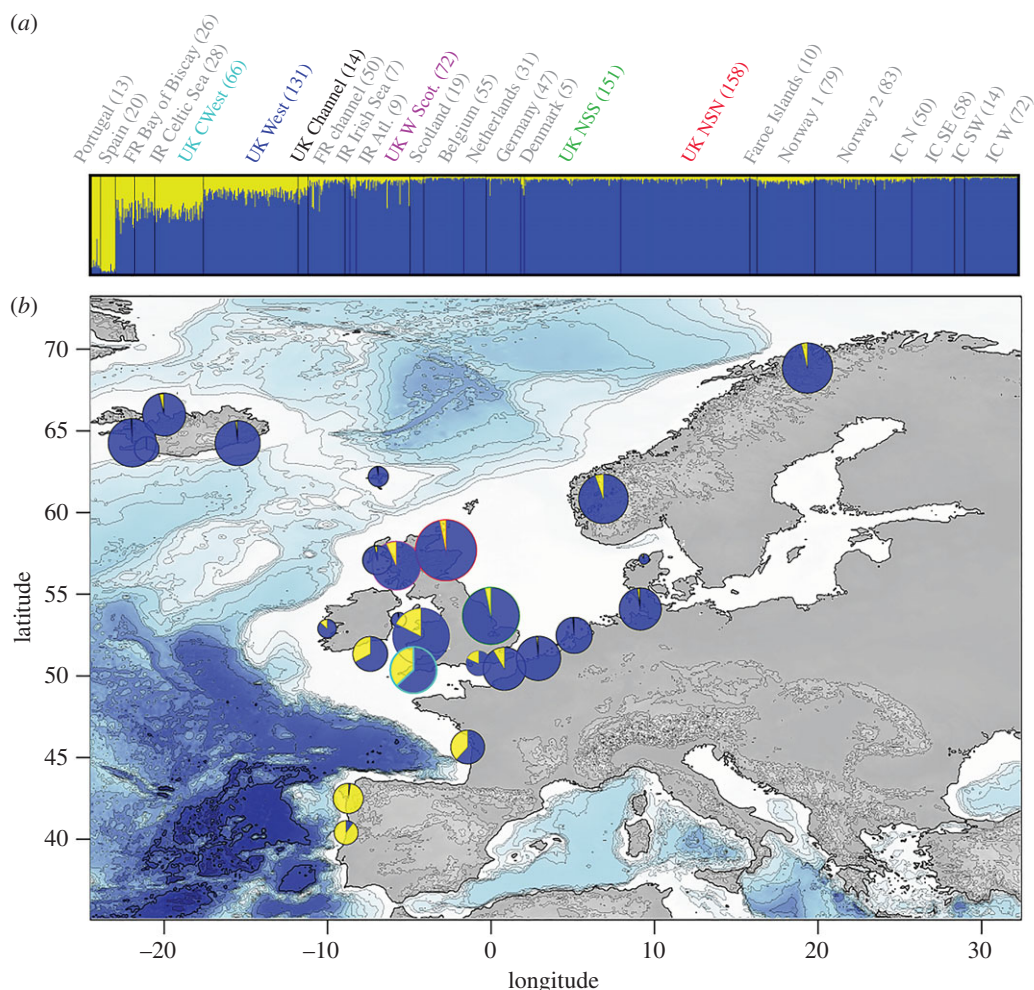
(a)

Portugal (13)
Spain (20)
FR Bay of Biscay (26)
IR Celtic Sea (28)
UK CWest (66)
UK West (131)
UK Channel (14)
FR channel (50)
IR Irish Sea (7)
IR Atl. (9)
UK W Scot. (72)
Scotland (19)
Belgium (55)
Netherlands (31)
Germany (47)
Denmark (5)
UK NSS (151)
UK NSN (158)
Faroe Islands (10)
Norway 1 (79)
Norway 2 (83)
IC N (50)
IC SE (58)
IC SW (14)
IC W (72)

(b)

latitude
70
65
60
55
50
45
40

−20
−10
0
10
20
30
longitude